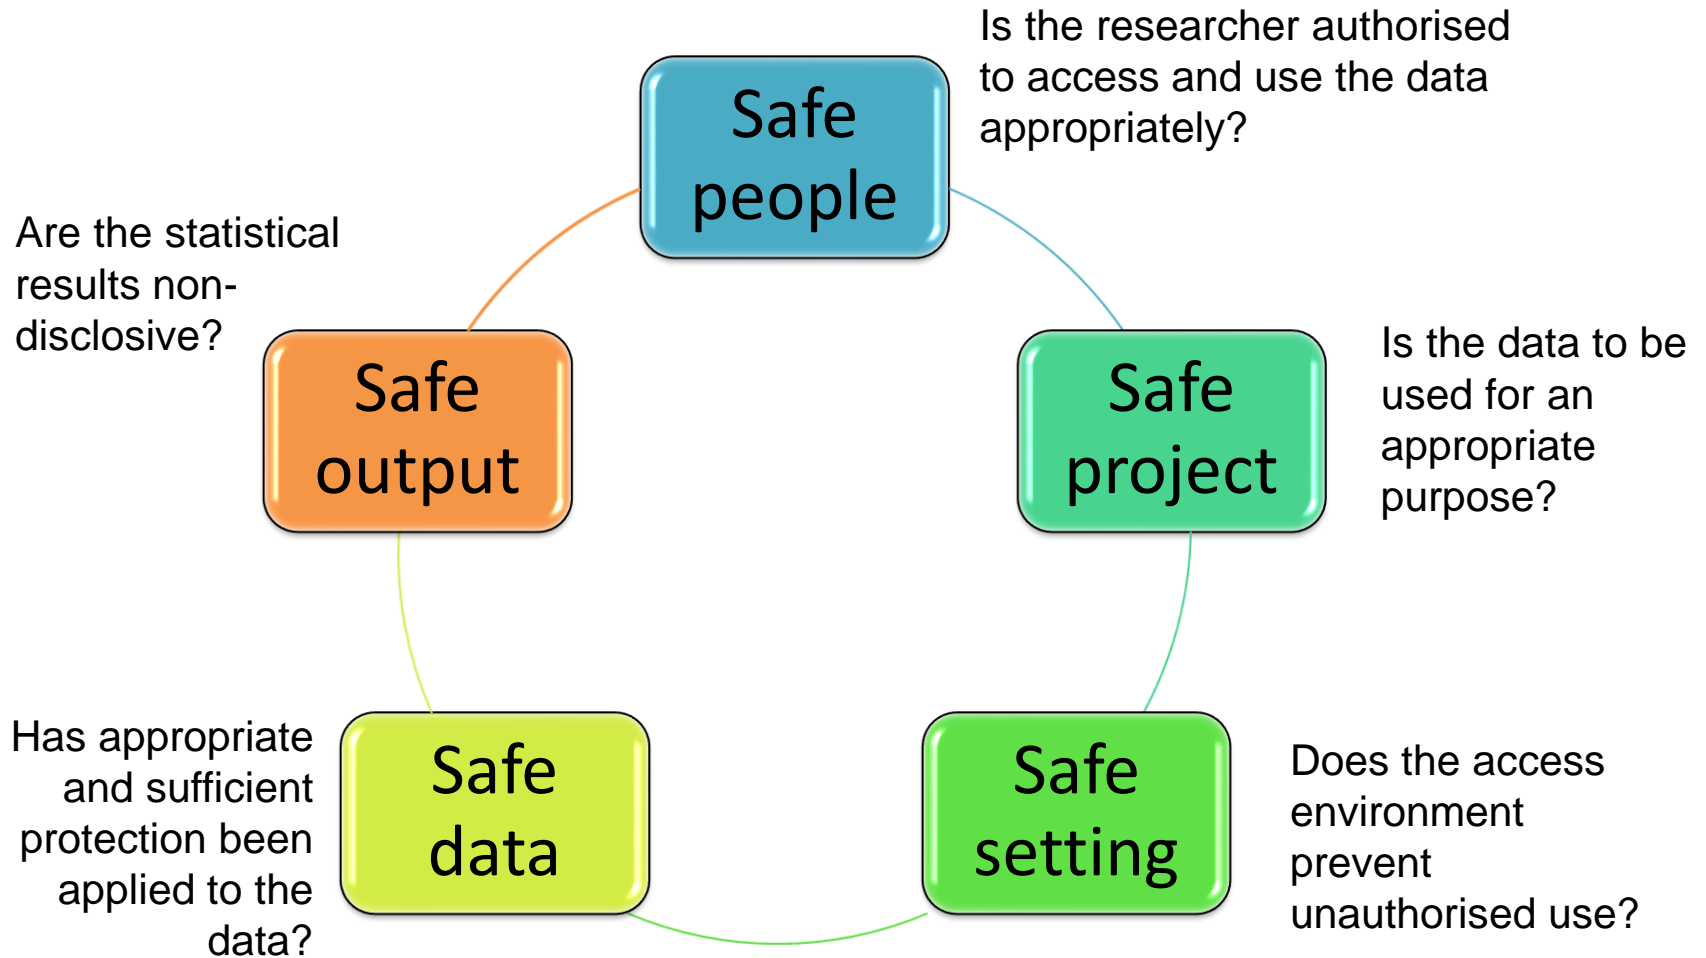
Safe people

Is the researcher authorised to access and use the data appropriately?

Are the statistical results non-disclosive?

Safe output

Safe project

Is the data to be used for an appropriate purpose?

Has appropriate and sufficient protection been applied to the data?

Safe data

Safe setting

Does the access environment prevent unauthorised use?